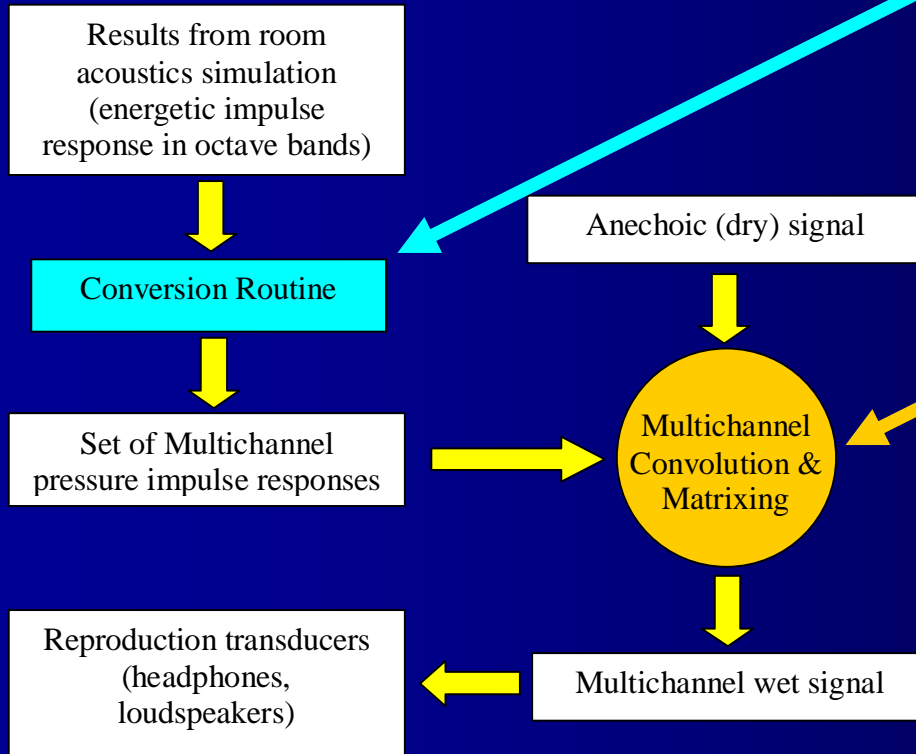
Results from room acoustics simulation (energetic impulse response in octave bands)

Conversion Routine

Set of Multichannel pressure impulse responses

Anechoic (dry) signal

Multichannel Convolution & Matrixing

Reproduction transducers (headphones, loudspeakers)

Multichannel wet signal